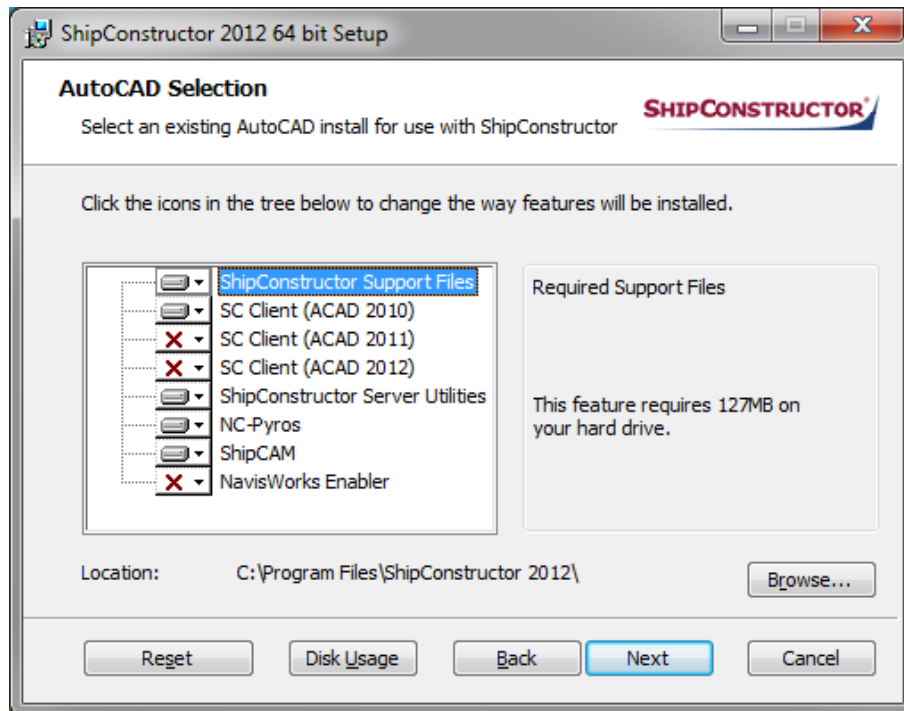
ShipConstructor 2012 64 bit Setup

AutoCAD Selection

Select an existing AutoCAD install for use with ShipConstructor

SHIPCONSTRUCTOR

Click the icons in the tree below to change the way features will be installed.

ShipConstructor Support Files
SC Client (ACAD 2010)
SC Client (ACAD 2011)
SC Client (ACAD 2012)
ShipConstructor Server Utilities
NC-Pyros
ShipCAM
NavisWorks Enabler

Required Support Files

This feature requires 127MB on your hard drive.

Location: C:\Program Files\ShipConstructor 2012\

Browse...

Reset Disk Usage Back Next Cancel